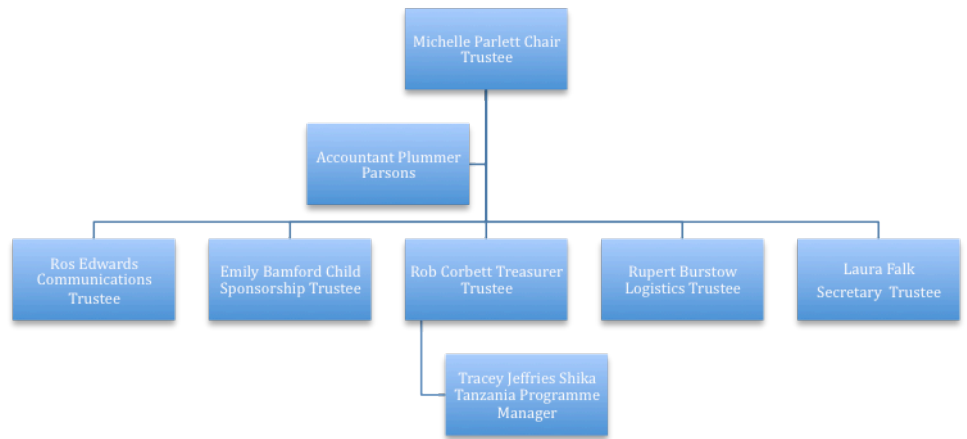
Michelle Parlett Chair Trustee

Accountant Plummer Parsons

Ros Edwards Communications Trustee

Emily Bamford Child Sponsorship Trustee

Rob Corbett Treasurer Trustee

Rupert Burstow Logistics Trustee

Laura Falk Secretary Trustee

Tracey Jeffries Shika Tanzania Programme Manager